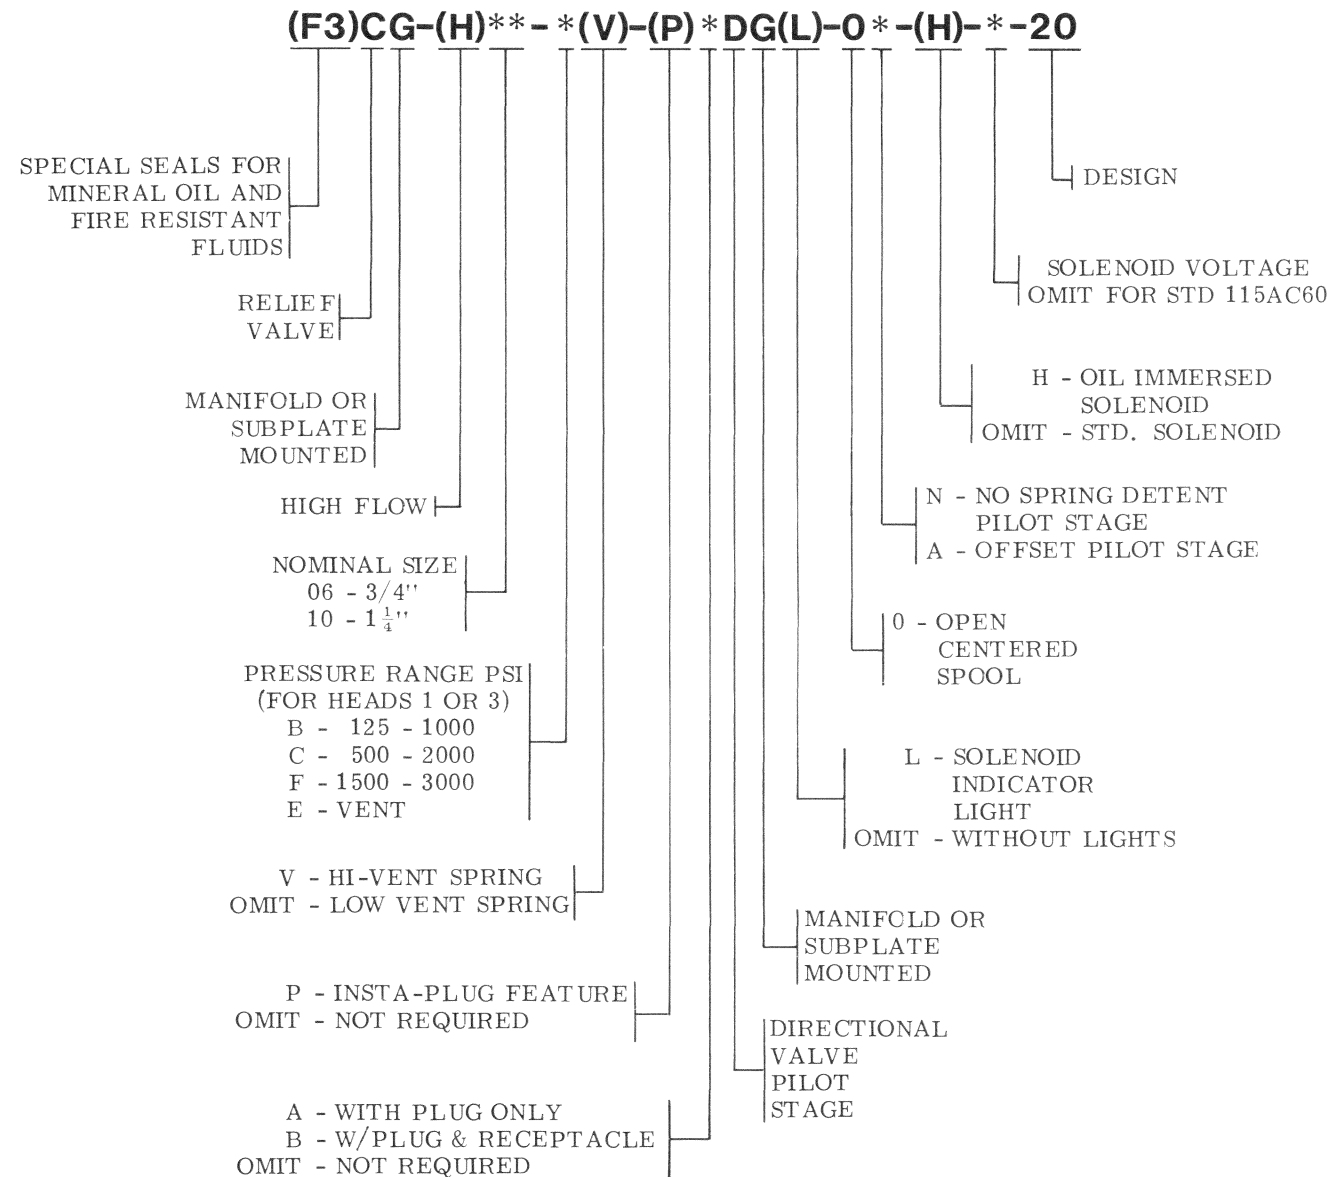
(F3)CG-(H)**-*(V)-(P)*DG(L)-0*-(H)-*-20

SPECIAL SEALS FOR MINERAL OIL AND FIRE RESISTANT FLUIDS

RELIEF VALVE

MANIFOLD OR SUBPLATE MOUNTED

HIGH FLOW

NOMINAL SIZE
06 - 3/4''
10 - $1\frac{1}{4}$''

PRESSURE RANGE PSI
(FOR HEADS 1 OR 3)
B - 125 - 1000
C - 500 - 2000
F - 1500 - 3000
E - VENT

V - HI-VENT SPRING
OMIT - LOW VENT SPRING

P - INSTA-PLUG FEATURE
OMIT - NOT REQUIRED

A - WITH PLUG ONLY
B - W/PLUG & RECEPTACLE
OMIT - NOT REQUIRED

DESIGN

SOLENOID VOLTAGE
OMIT FOR STD 115AC60

H - OIL IMMERSED SOLENOID
OMIT - STD. SOLENOID

N - NO SPRING DETENT PILOT STAGE
A - OFFSET PILOT STAGE

0 - OPEN CENTERED SPOOL

L - SOLENOID INDICATOR LIGHT
OMIT - WITHOUT LIGHTS

MANIFOLD OR SUBPLATE MOUNTED

DIRECTIONAL VALVE PILOT STAGE